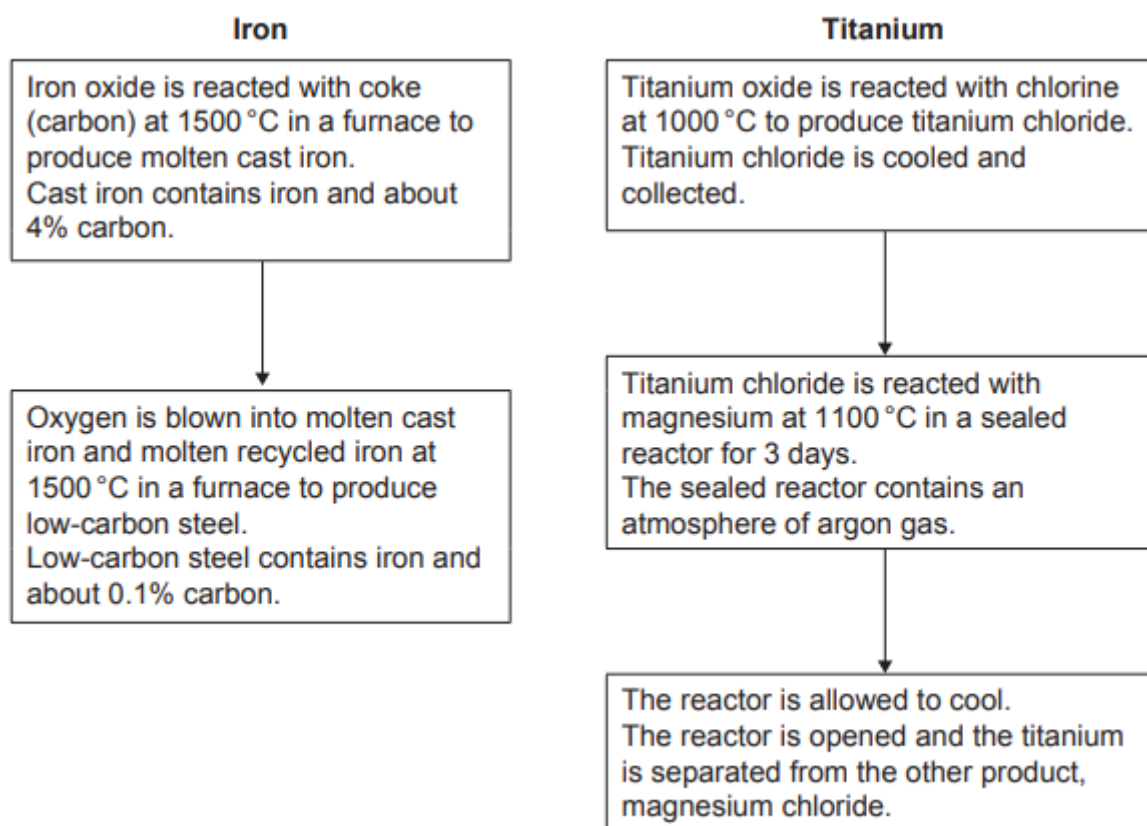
Iron

Iron oxide is reacted with coke (carbon) at 1500 °C in a furnace to produce molten cast iron.
Cast iron contains iron and about 4% carbon.

Oxygen is blown into molten cast iron and molten recycled iron at 1500 °C in a furnace to produce low-carbon steel.
Low-carbon steel contains iron and about 0.1% carbon.

Titanium

Titanium oxide is reacted with chlorine at 1000 °C to produce titanium chloride.
Titanium chloride is cooled and collected.

Titanium chloride is reacted with magnesium at 1100 °C in a sealed reactor for 3 days.
The sealed reactor contains an atmosphere of argon gas.

The reactor is allowed to cool.
The reactor is opened and the titanium is separated from the other product, magnesium chloride.